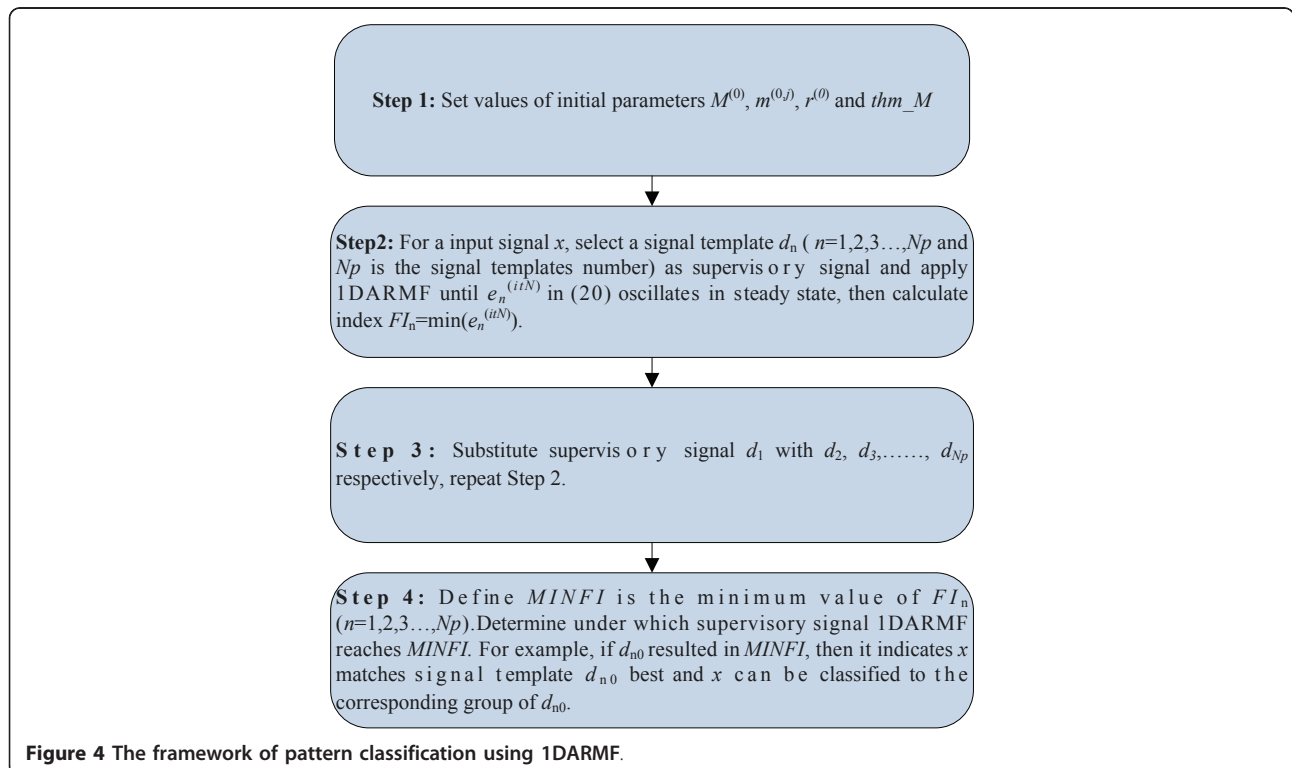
**Step 1:** Set values of initial parameters $M^{(0)}$, $m^{(0,j)}$, $r^{(0)}$ and $thm\_M$

**Step2:** For a input signal $x$, select a signal template $d_n$ ( $n$=1,2,3…,$Np$ and $Np$ is the signal templates number) as supervisory signal and apply 1DARMF until $e_n^{(itN)}$ in (20) oscillates in steady state, then calculate index $FI_n$=min($e_n^{(itN)}$).

**Step 3:** Substitute supervisory signal $d_1$ with $d_2$, $d_3$,……, $d_{Np}$ respectively, repeat Step 2.

**Step 4:** Define $MINFI$ is the minimum value of $FI_n$ ($n$=1,2,3…,$Np$).Determine under which supervisory signal 1DARMF reaches $MINFI$. For example, if $d_{n0}$ resulted in $MINFI$, then it indicates $x$ matches signal template $d_{n0}$ best and $x$ can be classified to the corresponding group of $d_{n0}$.

**Figure 4** The framework of pattern classification using 1DARMF.